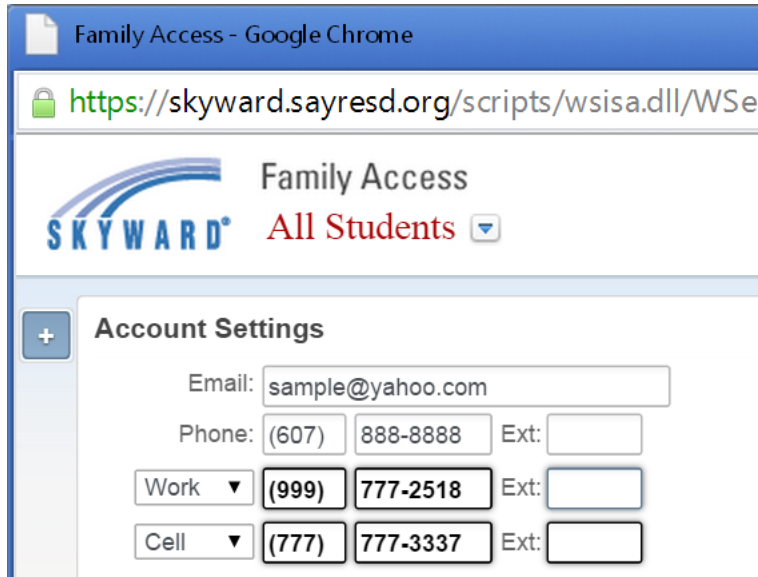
Family Access - Google Chrome

https://skyward.sayresd.org/scripts/wsisa.dll/WSe

SKYWARD®

Family Access

All Students

+

Account Settings

Email: sample@yahoo.com

Phone: (607) 888-8888 Ext:

Work (999) 777-2518 Ext:

Cell (777) 777-3337 Ext: